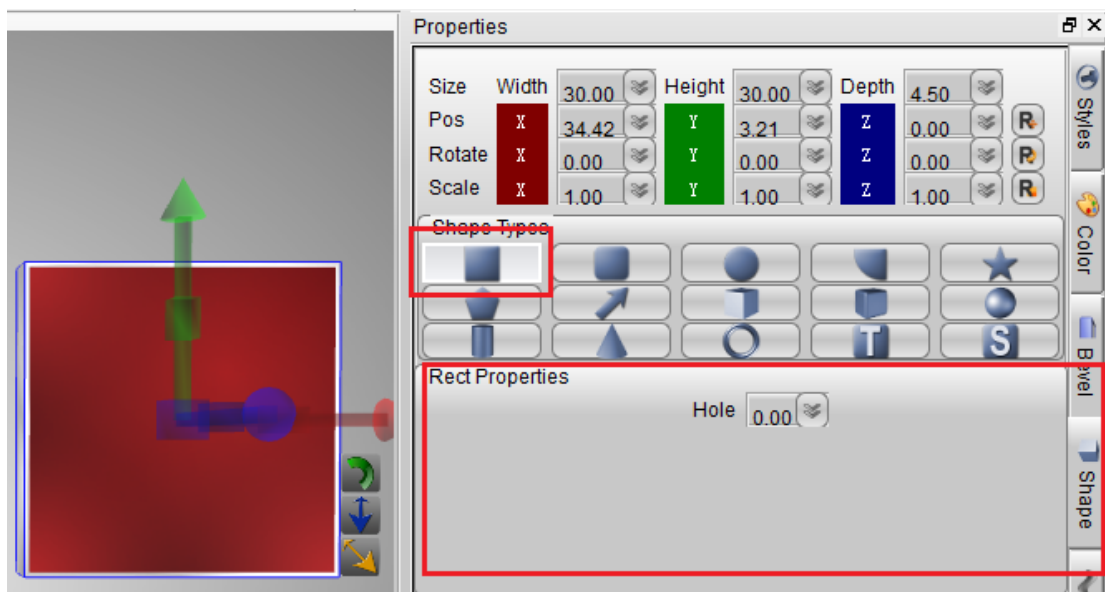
Properties

Size Width 30.00 Height 30.00 Depth 4.50

Pos X 34.42 Y 3.21 Z 0.00 R

Rotate X 0.00 Y 0.00 Z 0.00 R

Scale X 1.00 Y 1.00 Z 1.00 R

Shape Types

T S

Rect Properties

Hole 0.00

Styles

Color

Bevel

Shape